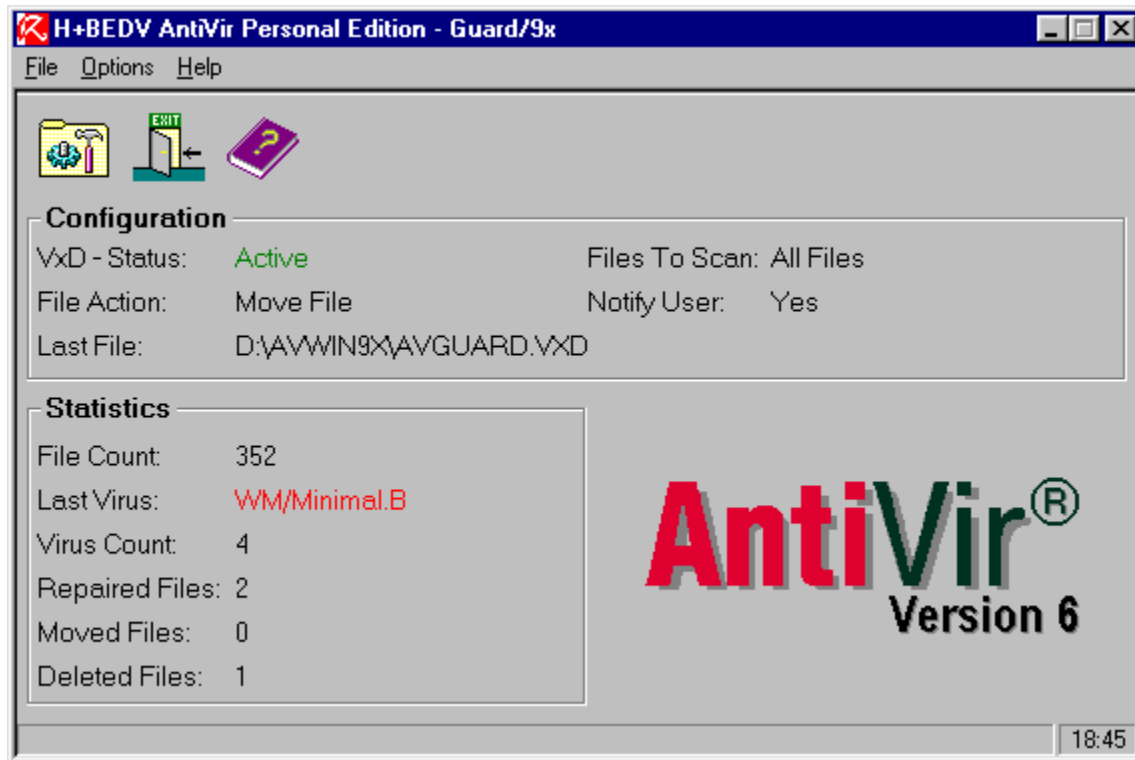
H+BEDV AntiVir Personal Edition - Guard/9x

File Options Help

EXIT

Configuration

| VxD - Status: | Active | Files To Scan: | All Files |
|---|---|---|---|
| File Action: | Move File | Notify User: | Yes |
| Last File: | D:\AVWIN9X\AVGUARD.VXD | | |

Statistics

| File Count: | 352 |
|---|---|
| Last Virus: | WM/Minimal.B |
| Virus Count: | 4 |
| Repaired Files: | 2 |
| Moved Files: | 0 |
| Deleted Files: | 1 |

AntiVir®
Version 6

18:45